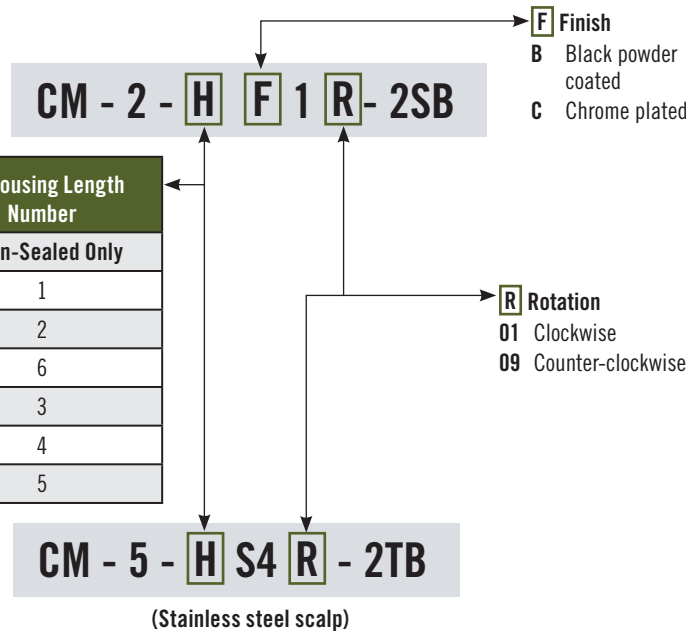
F Finish
B Black powder coated
C Chrome plated

CM - 2 - H F 1 R - 2SB

ousing Length Number

| n-Sealed Only |
|---|
| 1 |
| 2 |
| 6 |
| 3 |
| 4 |
| 5 |

R Rotation
01 Clockwise
09 Counter-clockwise

CM - 5 - H S4 R - 2TB

(Stainless steel scalp)